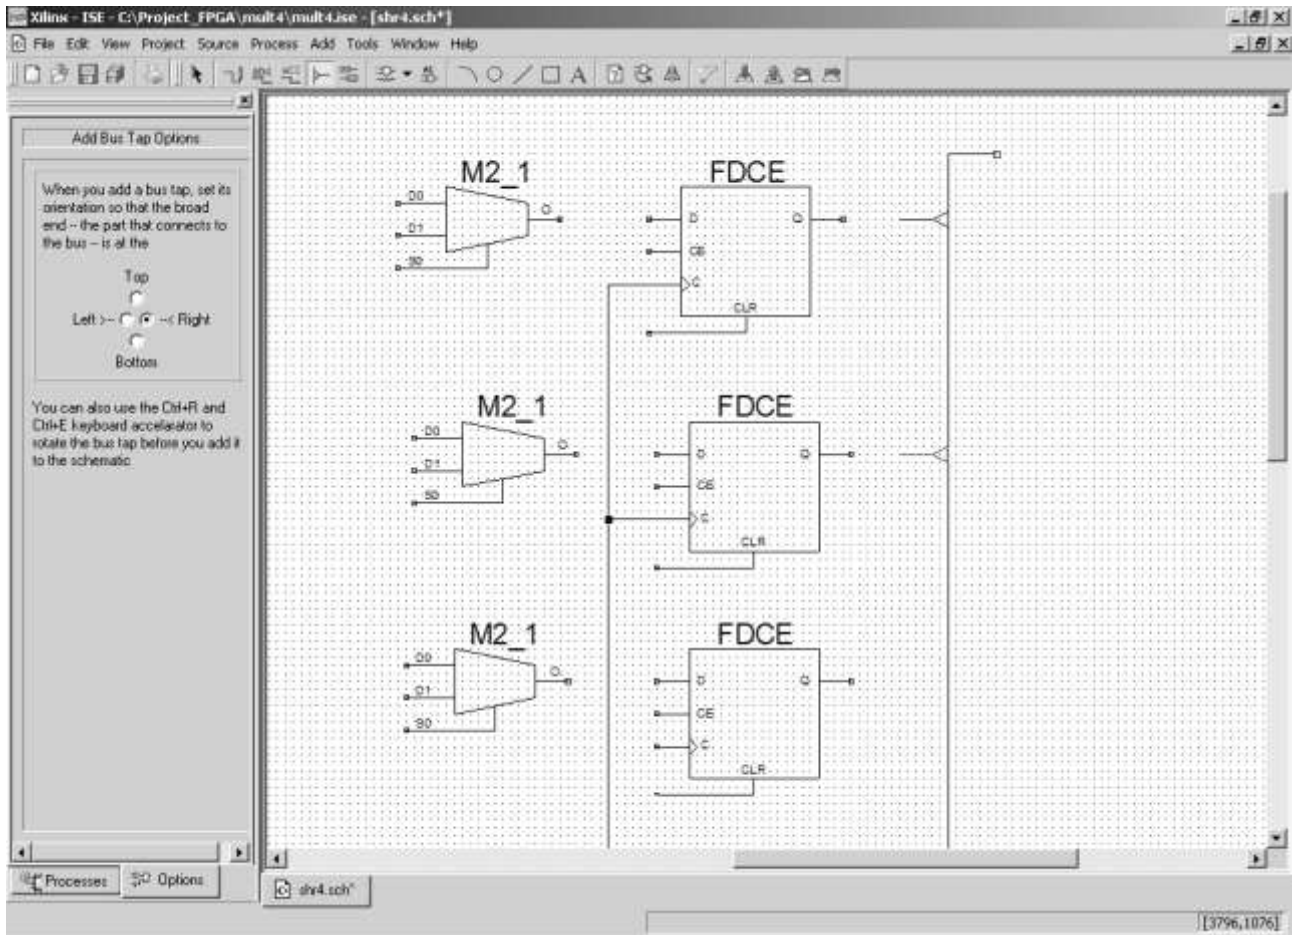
Xilinx - ISE - C:\Project_FPGA\mult4\mult4.ise - [shr4.sch*]

File Edit View Project Source Process Add Tools Window Help

Add Bus Tap Options

When you add a bus tap, set its orientation so that the broad end -- the part that connects to the bus -- is at the

Top

Left >-- --< Right

Bottom

You can also use the Ctrl+R and Ctrl+E keyboard accelerator to rotate the bus tap before you add it to the schematic.

Processes Options

M2_1
D0
D1
S0
O

FDCE
D
CE
C
Q
CLR

M2_1
D0
D1
S0
O

FDCE
D
CE
C
Q
CLR

M2_1
D0
D1
S0
O

FDCE
D
CE
C
Q
CLR

shr4.sch*

[3796,1076]